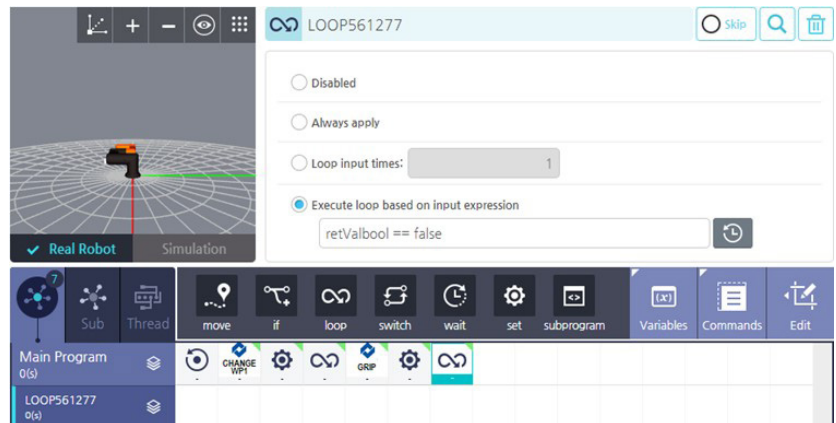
LOOP561277

Skip

Disabled

Always apply

Loop input times: 1

Execute loop based on input expression

retValbool == false

Real Robot Simulation

7

Sub Thread

move if loop switch wait set subprogram Variables Commands Edit

Main Program
0(s)

CHANGE WP1

GRIP

LOOP561277
0(s)